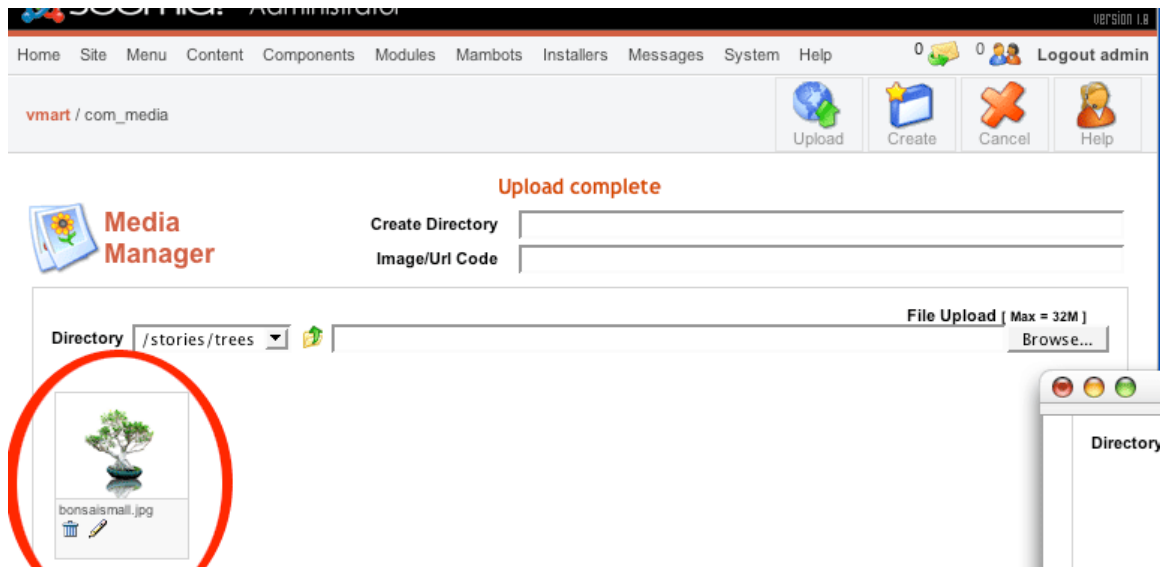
Joomla! Administrator
Version 1.0

Home Site Menu Content Components Modules Mambots Installers Messages System Help 0 0 Logout admin

vmart / com_media

Upload Create Cancel Help

Upload complete

Media Manager

Create Directory

Image/Url Code

File Upload [ Max = 32M ]

Directory /stories/trees

Browse...

bonsaismall.jpg

Directory